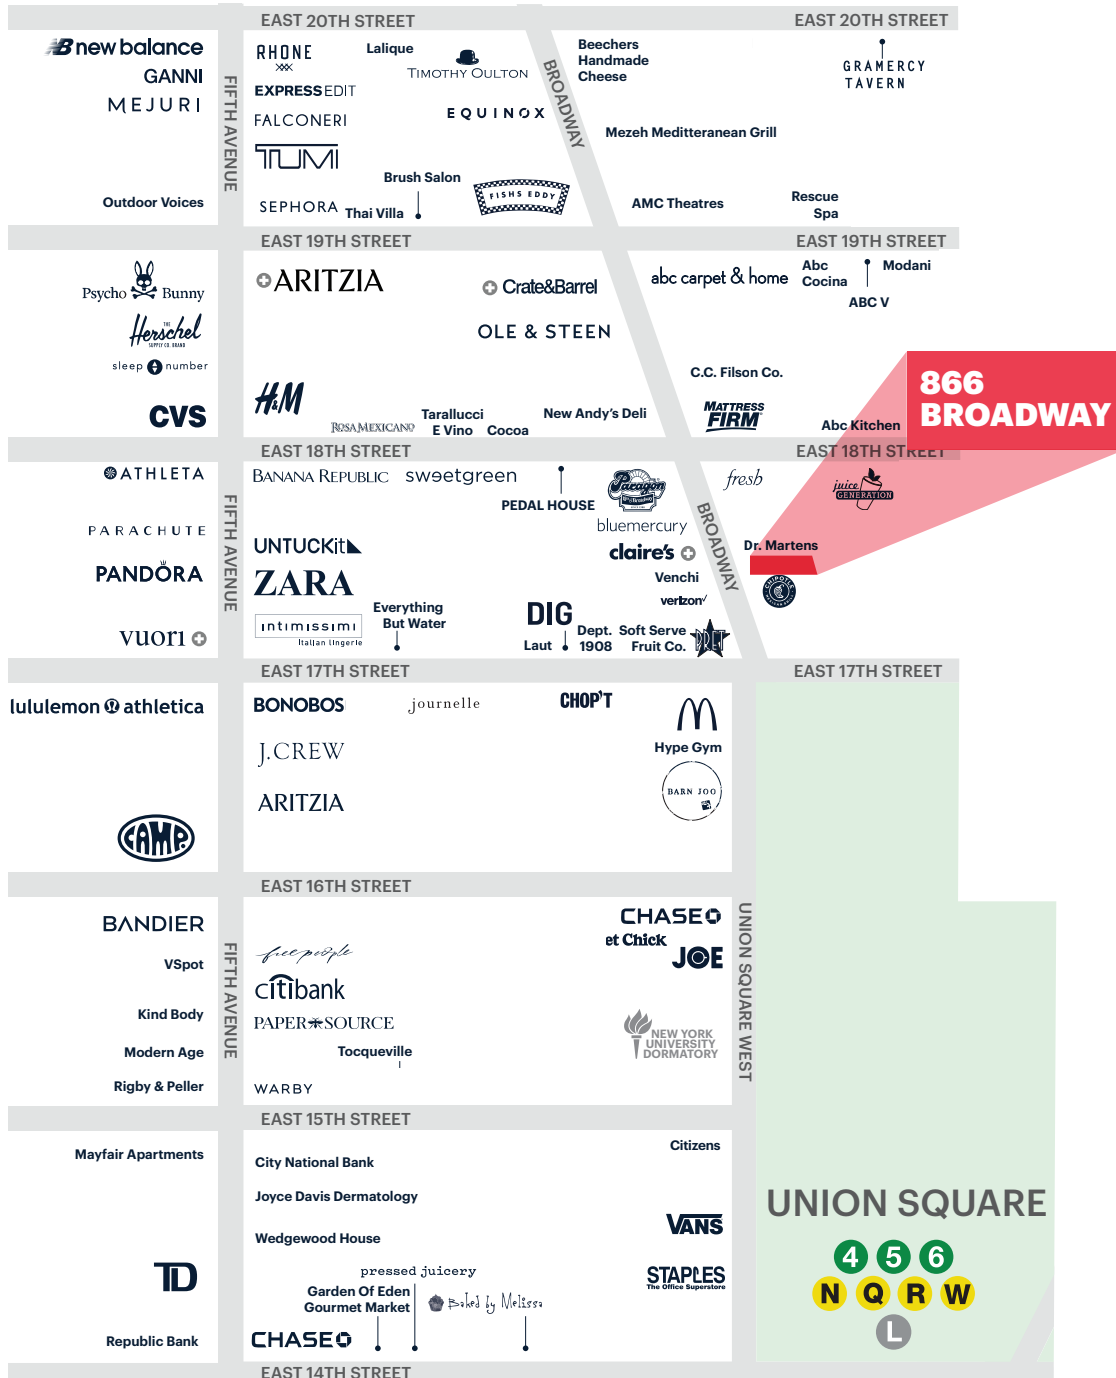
EAST 20TH STREET

EAST 20TH STREET

new balance
GANNI
MEJURI
Outdoor Voices

FIFTH AVENUE

RHONE
Lalique
TIMOTHY OULTON
EXPRESS EDIT
FALCONERI
EQUINOX
TUMI
Brush Salon
SEPHORA
Thai Villa
FISHS EDDY

BROADWAY

Beechers Handmade Cheese
Mezeh Mediterranean Grill
AMC Theatres
Rescue Spa
GRAMERCY TAVERN

EAST 19TH STREET

EAST 19TH STREET

Psycho Bunny
Herschel
sleep number
CVS

ARITZIA
Crate&Barrel
OLE & STEEN
H&M
ROSA MEXICANO
Tarallucci E Vino
Cocoa
New Andy's Deli

abc carpet & home
Abc Cocina
Modani
ABC V
C.C. Filson Co.
MATTRESS FIRM
Abc Kitchen

866 BROADWAY

EAST 18TH STREET

EAST 18TH STREET

ATHLETA
PARACHUTE
PANDORA
vuori

FIFTH AVENUE

BANANA REPUBLIC
sweetgreen
PEDAL HOUSE
Paragon
bluemercury
UNTUCKit
ZARA
claire's
Venchi
verizon
intimissimi Italian lingerie
Everything But Water
DIG
Laut
Dept. 1908
Soft Serve Fruit Co.
PRET

BROADWAY

fresh
juice GENERATION
Dr. Martens

EAST 17TH STREET

EAST 17TH STREET

lululemon athletica
CAMP

BONOBOS
journelle
CHOP'T
J.CREW
Hype Gym
ARITZIA
BARN JOO

EAST 16TH STREET

BANDIER
VSpot
Kind Body
Modern Age
Rigby & Peller

FIFTH AVENUE

free people
citibank
PAPER SOURCE
Tocqueville
WARBY

CHASE
et Chick
JOE
NEW YORK UNIVERSITY DORMATORY

UNION SQUARE WEST

EAST 15TH STREET

Mayfair Apartments
TD
Republic Bank

City National Bank
Joyce Davis Dermatology
Wedgewood House
pressed juicery
Garden Of Eden Gourmet Market
Baked by Melissa
CHASE

Citizens
VANS
STAPLES The Office Superstore

UNION SQUARE
4 5 6
N Q R W
L

EAST 14TH STREET